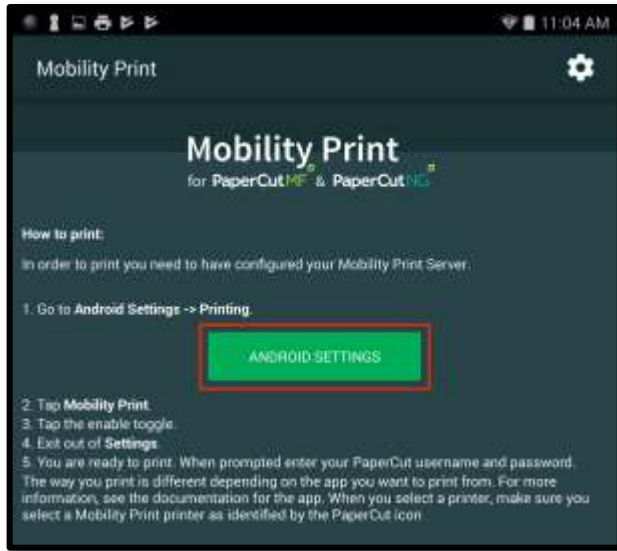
11:04 AM

Mobility Print

Mobility Print
for PaperCutMF & PaperCutNG

How to print:

In order to print you need to have configured your Mobility Print Server.

1. Go to Android Settings -> Printing.

ANDROID SETTINGS

2. Tap Mobility Print.
3. Tap the enable toggle.
4. Exit out of Settings.
5. You are ready to print. When prompted enter your PaperCut username and password. The way you print is different depending on the app you want to print from. For more information, see the documentation for the app. When you select a printer, make sure you select a Mobility Print printer as identified by the PaperCut icon